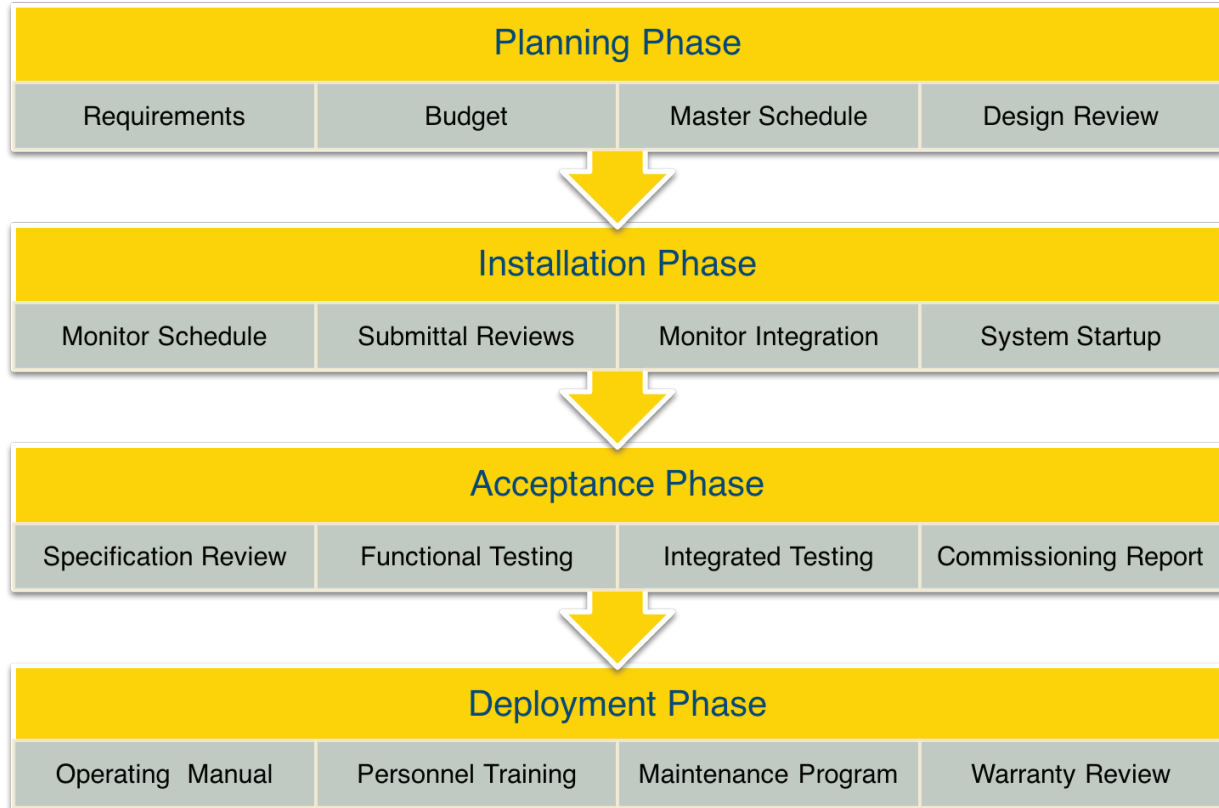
Planning Phase

| Requirements | Budget | Master Schedule | Design Review |
|---|---|---|---|

Installation Phase

| Monitor Schedule | Submittal Reviews | Monitor Integration | System Startup |
|---|---|---|---|

Acceptance Phase

| Specification Review | Functional Testing | Integrated Testing | Commissioning Report |
|---|---|---|---|

Deployment Phase

| Operating Manual | Personnel Training | Maintenance Program | Warranty Review |
|---|---|---|---|